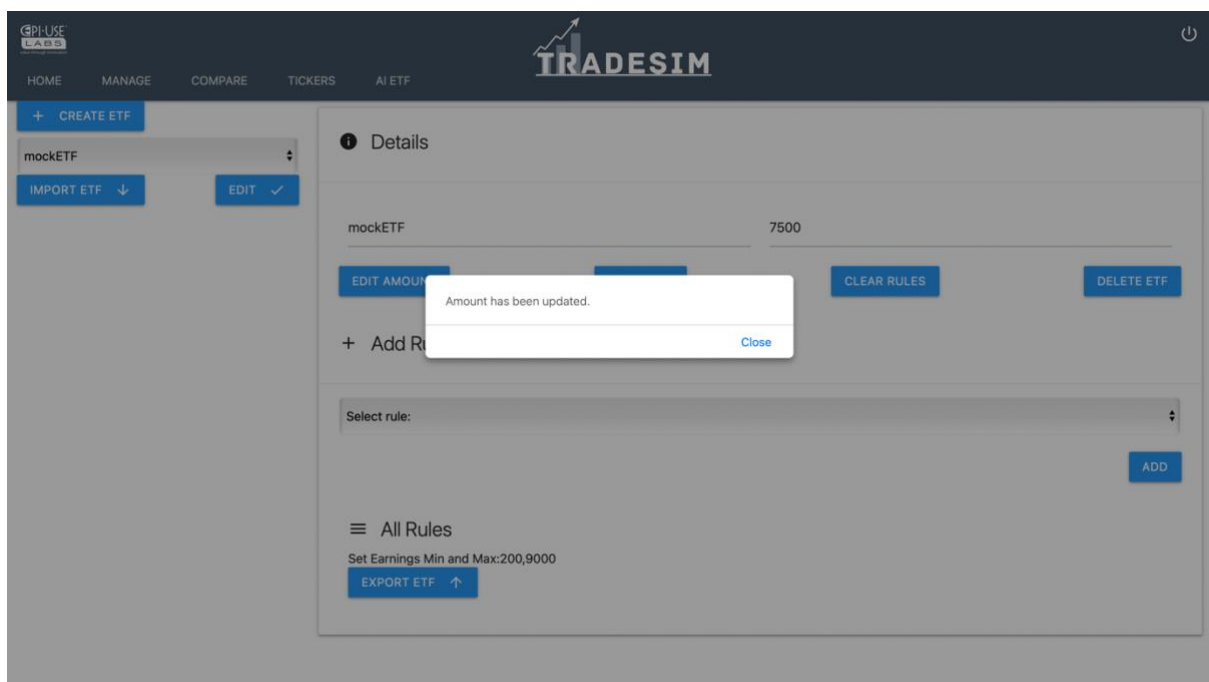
EPI-USE LABS

HOME MANAGE COMPARE TICKERS AI ETF

TRADESIM

+ CREATE ETF

mockETF

IMPORT ETF ↓

EDIT ✓

Details

mockETF

7500

EDIT AMOU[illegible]

CLEAR RULES

DELETE ETF

+ Add R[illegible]

Amount has been updated.

Close

Select rule:

ADD

All Rules

Set Earnings Min and Max:200,9000

EXPORT ETF ↑